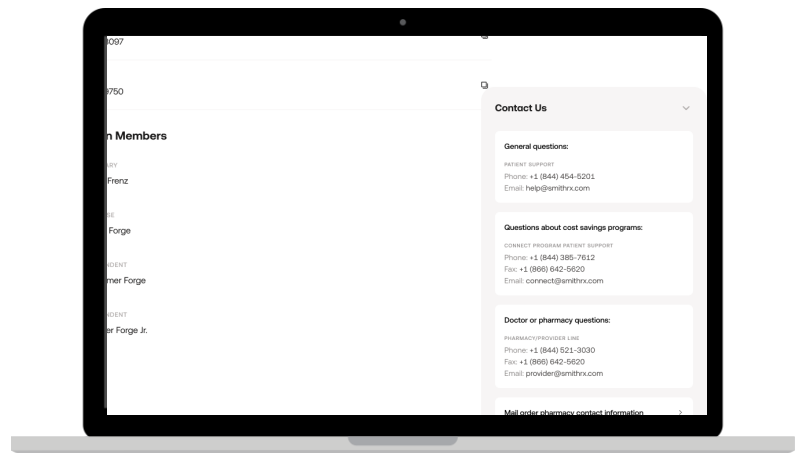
1097

9750

n Members

ARY
Frenz

SE
Forge

NDENT
mer Forge

NDENT
er Forge Jr.

Contact Us

General questions:

PATIENT SUPPORT
Phone: +1 (844) 454-5201
Email: help@smithrx.com

Questions about cost savings programs:

CONNECT PROGRAM PATIENT SUPPORT
Phone: +1 (844) 385-7612
Fax: +1 (866) 642-5620
Email: connect@smithrx.com

Doctor or pharmacy questions:

PHARMACY/PROVIDER LINE
Phone: +1 (844) 521-3030
Fax: +1 (866) 642-5620
Email: provider@smithrx.com

Mail order pharmacy contact information